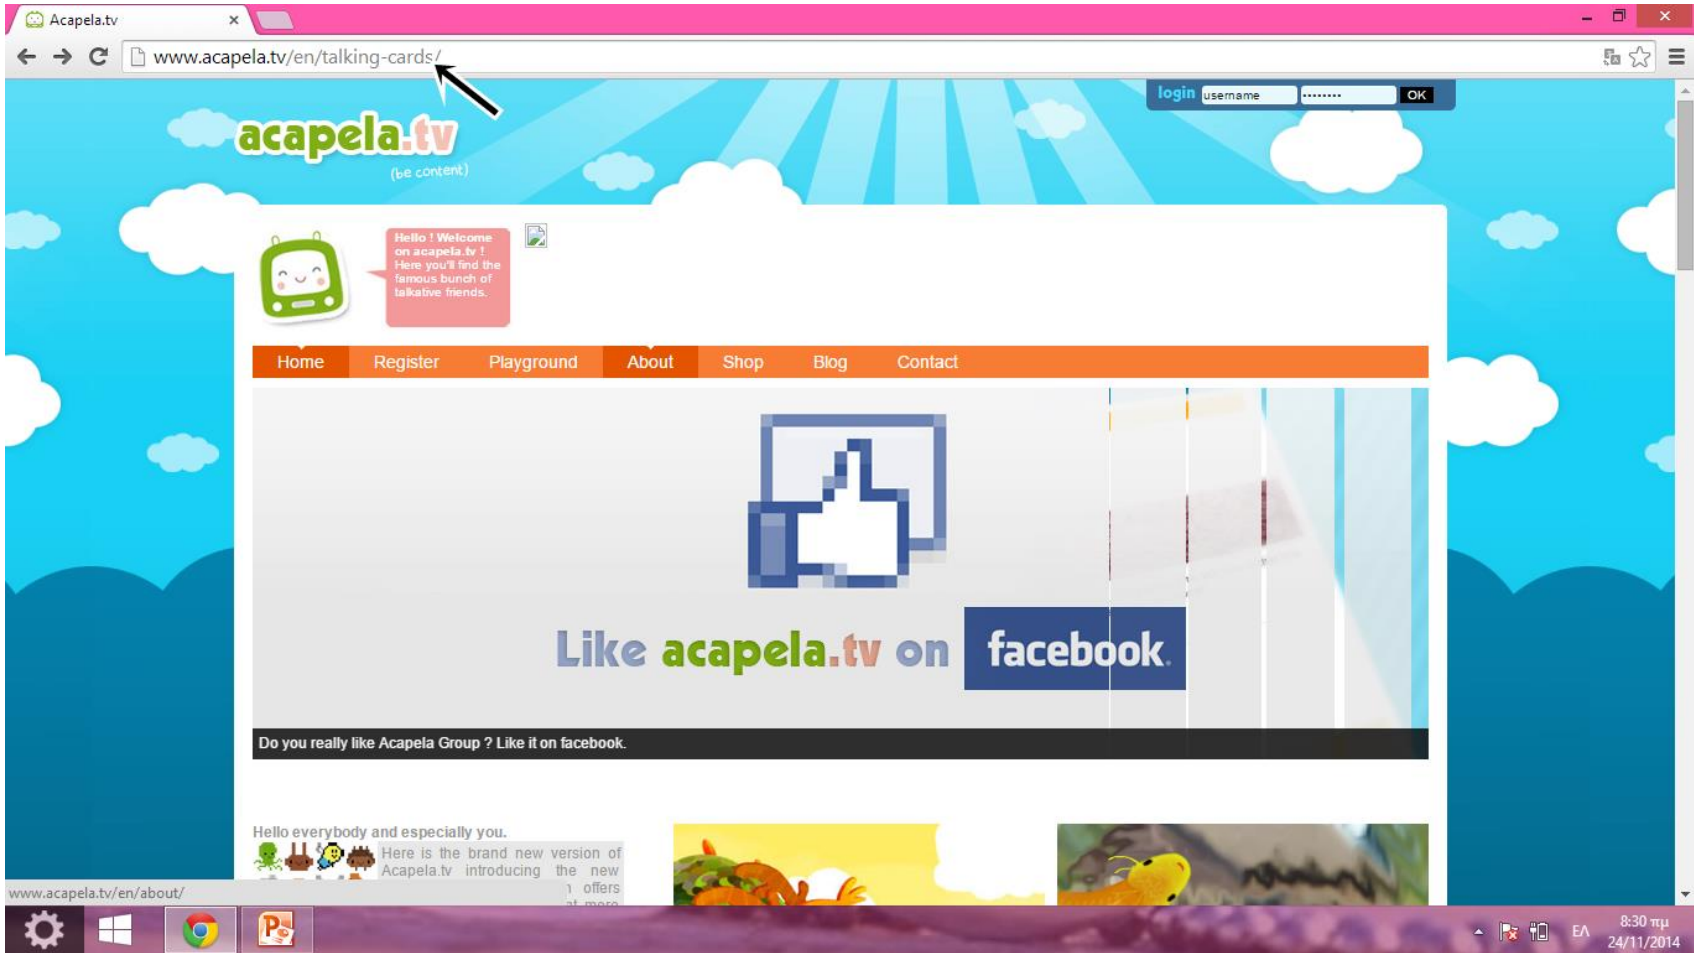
Acapela.tv ×

www.acapela.tv/en/talking-cards/

login username ········ OK

acapela.tv
(be content)

Hello ! Welcome on acapela.tv ! Here you'll find the famous bunch of talkative friends.

Home Register Playground About Shop Blog Contact

Like acapela.tv on facebook.

Do you really like Acapela Group ? Like it on facebook.

Hello everybody and especially you.

Here is the brand new version of Acapela.tv introducing the new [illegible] offers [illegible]

www.acapela.tv/en/about/

8:30 πμ
24/11/2014
ΕΛ